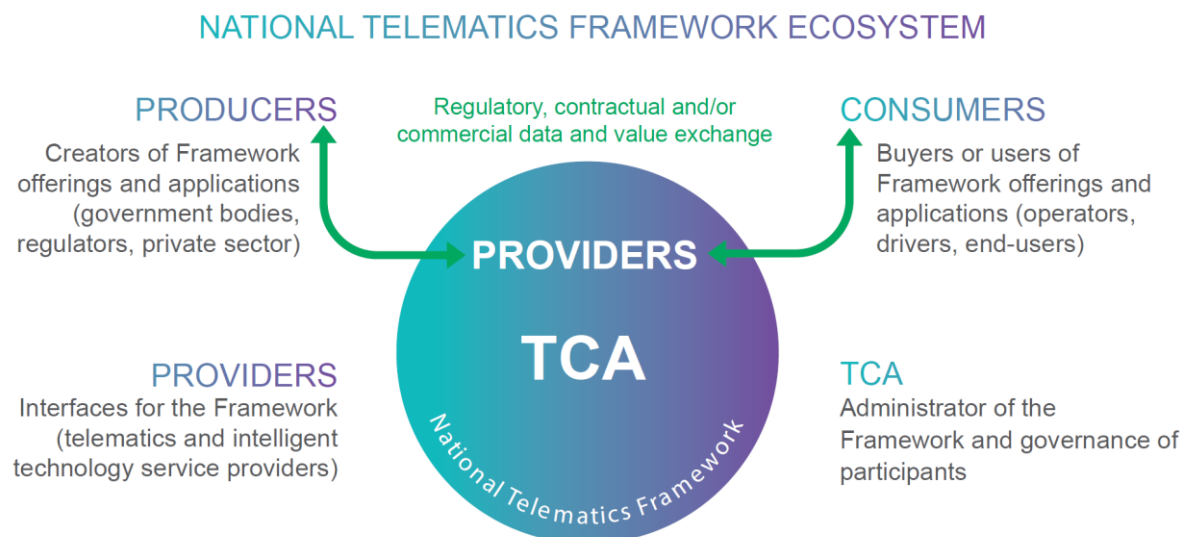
NATIONAL TELEMATICS FRAMEWORK ECOSYSTEM

PRODUCERS
Creators of Framework offerings and applications (government bodies, regulators, private sector)

Regulatory, contractual and/or commercial data and value exchange

CONSUMERS
Buyers or users of Framework offerings and applications (operators, drivers, end-users)

PROVIDERS

TCA

National Telematics Framework

PROVIDERS
Interfaces for the Framework (telematics and intelligent technology service providers)

TCA
Administrator of the Framework and governance of participants